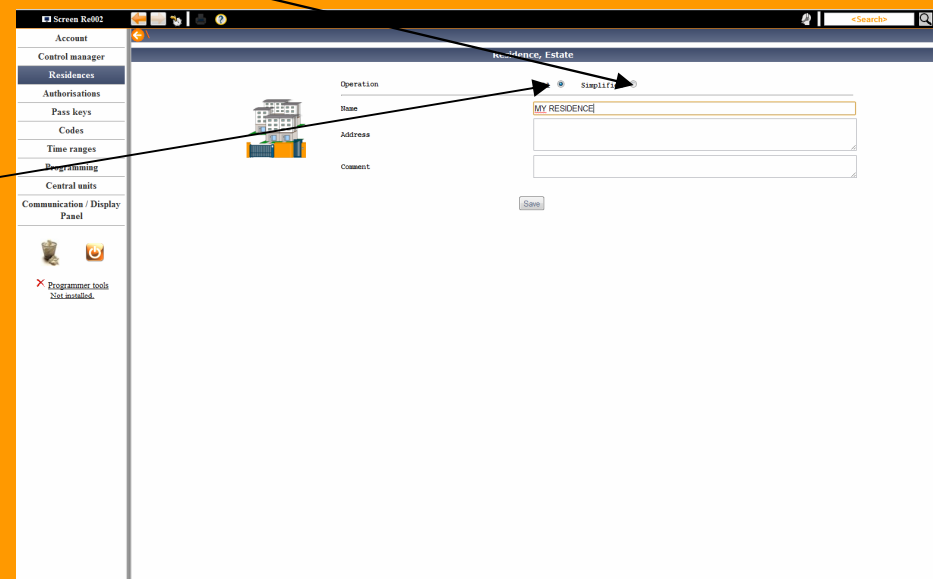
Screen Re002

<Search>

Account
Control manager
Residences
Authorisations
Pass keys
Codes
Time ranges
Programming
Central units
Communication / Display Panel

Programmer tools
Not installed.

Residence, Estate

Operation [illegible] Simplifi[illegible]

Name MY RESIDENCE

Address

Comment

Save